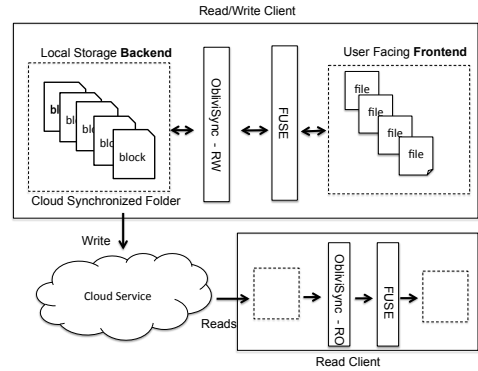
Read/Write Client

Local Storage **Backend**

block
block
block
block
block

Cloud Synchronized Folder

ObliviSync - RW

FUSE

User Facing **Frontend**

file
file
file
file

Write

Cloud Service

Reads

ObliviSync - RO

FUSE

Read Client